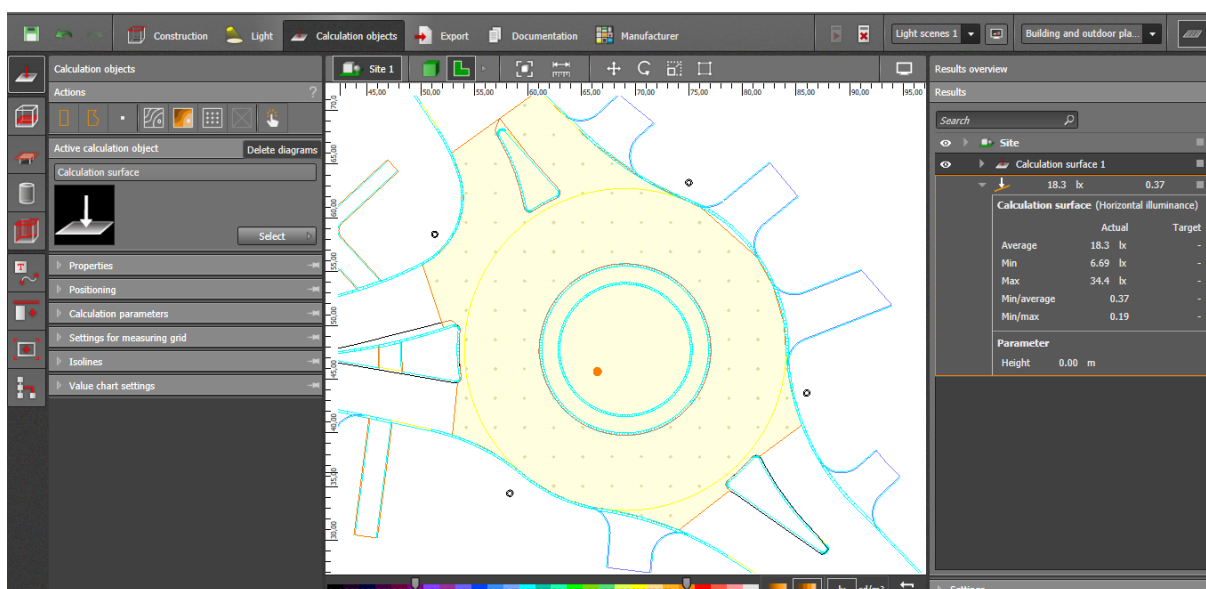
Construction Light Calculation objects Export Documentation Manufacturer Light scenes 1 Building and outdoor pla...

Calculation objects
Actions ?
Active calculation object Delete diagrams
Calculation surface
Select
Properties
Positioning
Calculation parameters
Settings for measuring grid
Isolines
Value chart settings

Site 1

45,00 50,00 55,00 60,00 65,00 70,00 75,00 80,00 85,00 90,00 95,00
70,00 65,00 60,00 55,00 50,00 45,00 40,00 35,00 30,00

Results overview
Results
Search
Site
Calculation surface 1
18.3 lx 0.37
Calculation surface (Horizontal illuminance)

| | Actual | Target |
|---|---|---|
| Average | 18.3 lx | - |
| Min | 6.69 lx | - |
| Max | 34.4 lx | - |
| Min/average | 0.37 | - |
| Min/max | 0.19 | - |

Parameter
Height 0.00 m

cd/m²
Settings